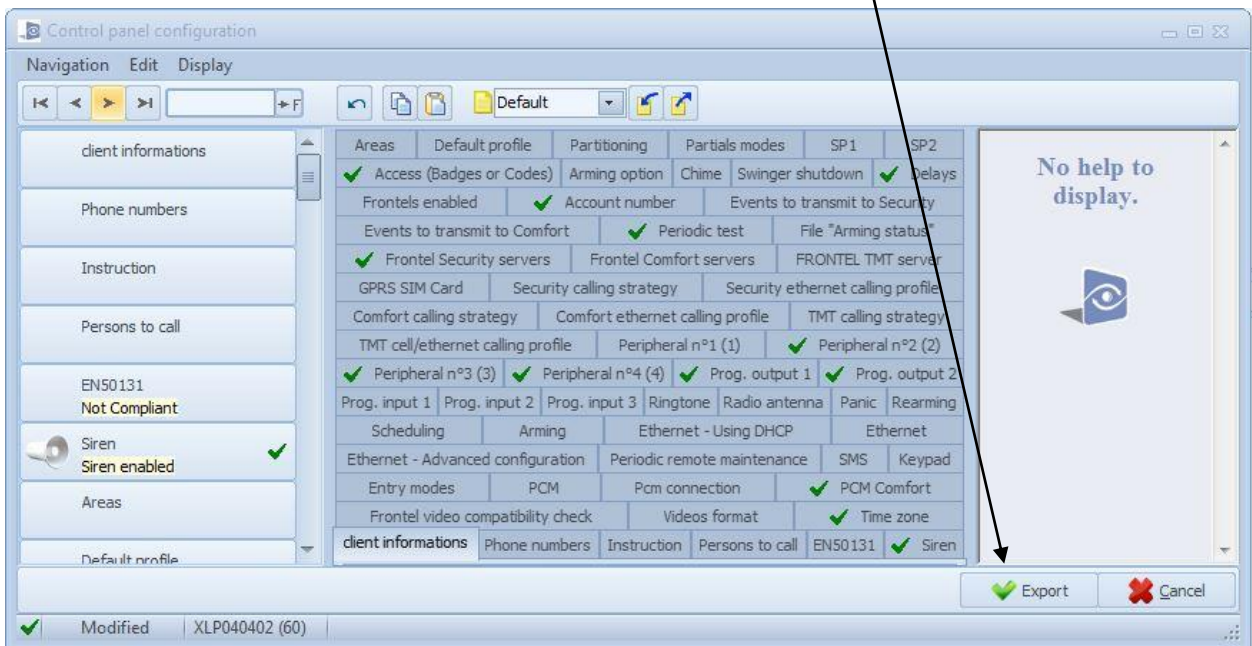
Control panel configuration

Navigation Edit Display

F

Default

client informations

Phone numbers

Instruction

Persons to call

EN50131
Not Compliant

Siren
Siren enabled

Areas

Default profile

Areas | Default profile | Partitioning | Partials modes | SP1 | SP2
Access (Badges or Codes) | Arming option | Chime | Swinger shutdown | Delays
Frontels enabled | Account number | Events to transmit to Security
Events to transmit to Comfort | Periodic test | File "Arming status"
Frontel Security servers | Frontel Comfort servers | FRONTEL TMT server
GPRS SIM Card | Security calling strategy | Security ethernet calling profile
Comfort calling strategy | Comfort ethernet calling profile | TMT calling strategy
TMT cell/ethernet calling profile | Peripheral n°1 (1) | Peripheral n°2 (2)
Peripheral n°3 (3) | Peripheral n°4 (4) | Prog. output 1 | Prog. output 2
Prog. input 1 | Prog. input 2 | Prog. input 3 | Ringtone | Radio antenna | Panic | Rearming
Scheduling | Arming | Ethernet - Using DHCP | Ethernet
Ethernet - Advanced configuration | Periodic remote maintenance | SMS | Keypad
Entry modes | PCM | Pcm connection | PCM Comfort
Frontel video compatibility check | Videos format | Time zone
client informations | Phone numbers | Instruction | Persons to call | EN50131 | Siren

No help to display.

Export

Cancel

Modified | XLP040402 (60)